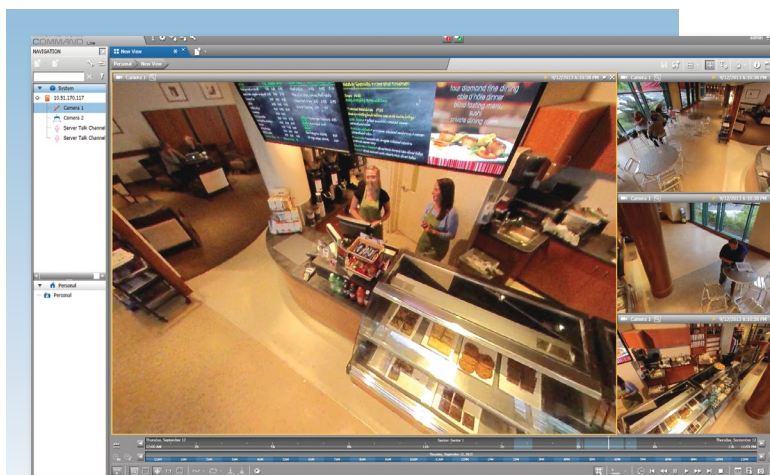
COMMAND Live

NAVIGATION

System

10.31.170.117

Camera 1

Camera 2

Server Talk Channel

Server Talk Channel

Personal

Personal

New View

Personal

New View

Camera 1

Camera 2

Camera 3

four diamond fine dining

now serving dinner

sushi

private dining

Thursday, September 12

Session: Section 1

Thursday, September 12

Thursday, September 12, 2013